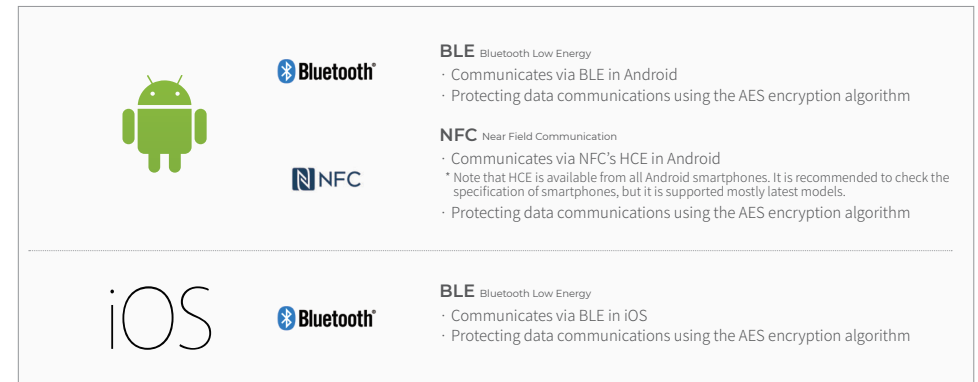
Bluetooth®

BLE Bluetooth Low Energy

· Communicates via BLE in Android
· Protecting data communications using the AES encryption algorithm

NFC

NFC Near Field Communication

· Communicates via NFC's HCE in Android
* Note that HCE is available from all Android smartphones. It is recommended to check the specification of smartphones, but it is supported mostly latest models.
· Protecting data communications using the AES encryption algorithm

iOS

Bluetooth®

BLE Bluetooth Low Energy

· Communicates via BLE in iOS
· Protecting data communications using the AES encryption algorithm